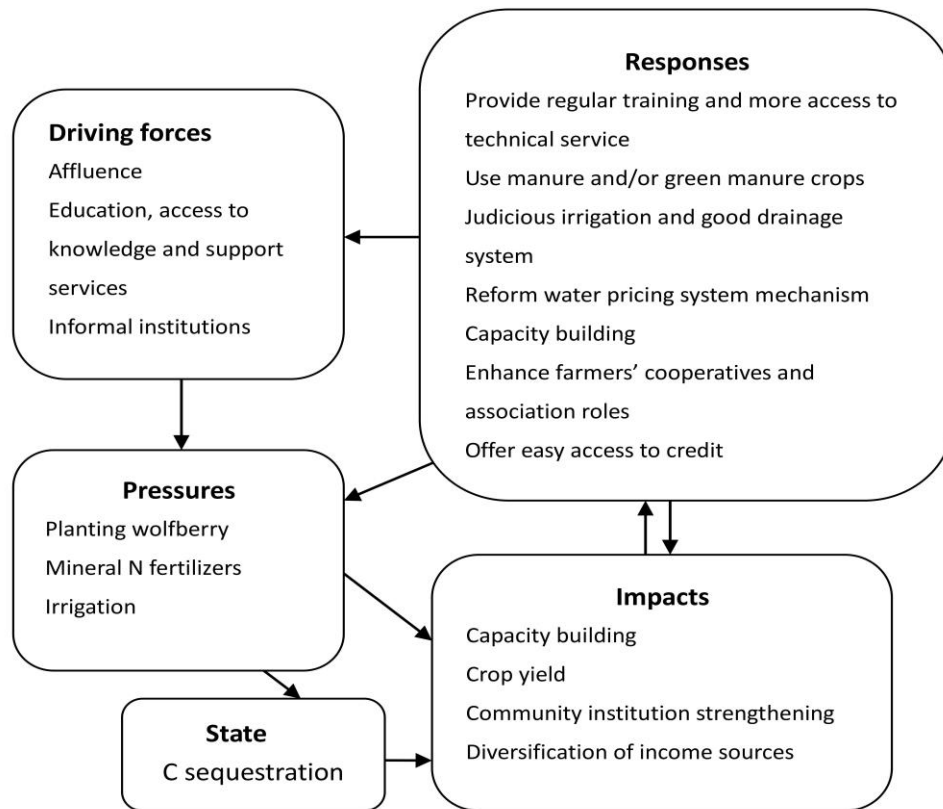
Driving forces
Affluence
Education, access to knowledge and support services
Informal institutions

Responses
Provide regular training and more access to technical service
Use manure and/or green manure crops
Judicious irrigation and good drainage system
Reform water pricing system mechanism
Capacity building
Enhance farmers' cooperatives and association roles
Offer easy access to credit

Pressures
Planting wolfberry
Mineral N fertilizers
Irrigation

Impacts
Capacity building
Crop yield
Community institution strengthening
Diversification of income sources

State
C sequestration